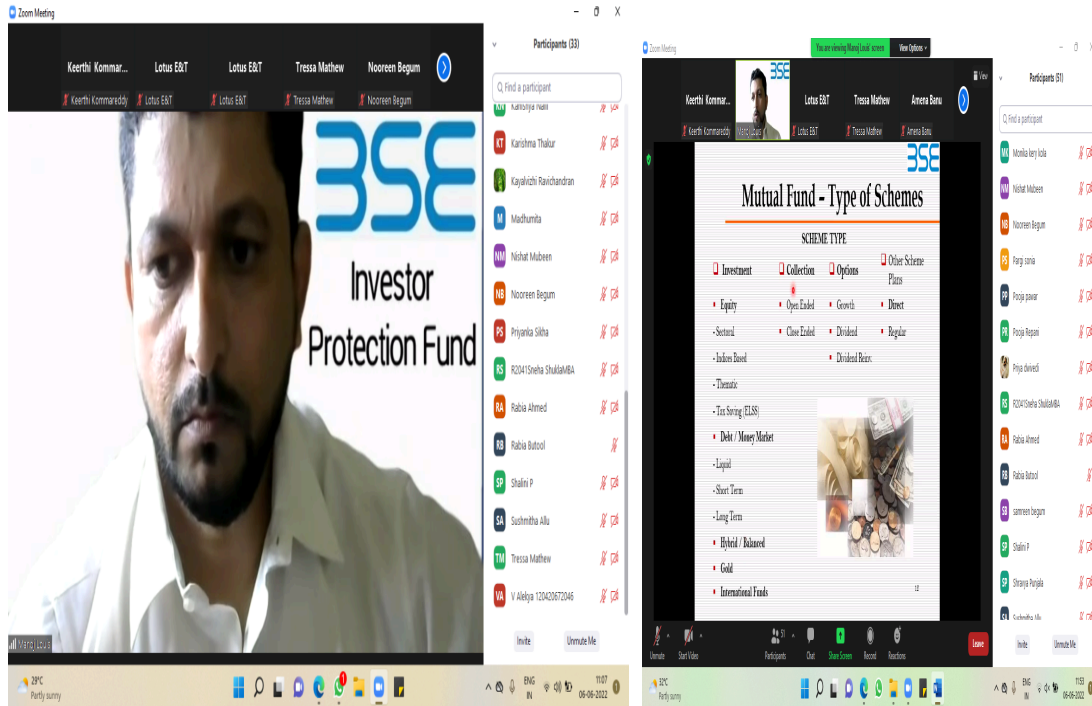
Zoom Meeting

Keerthi Kommar... Lotus E&T Lotus E&T Tressa Mathew Nooreen Begum

Keerthi Kommareddy Lotus E&T Lotus E&T Tressa Mathew Nooreen Begum

BSE
Investor
Protection Fund

Manoj Louis

Participants (33)

Find a participant

Karishma Thakur
Kayalvizhi Ravichandran
Madhumita
Nishat Mubeen
Nooreen Begum
Priyanka Sikha
R2041Sneha ShuklaMBA
Rabia Ahmed
Rabia Butool
Shalini P
Sushmitha Allu
Tressa Mathew
V Alekya 120420672046

Invite Unmute Me

29°C Partly sunny
ENG IN 11:07 06-06-2022

Zoom Meeting
You are viewing Manoj Louis' screen View Options

Keerthi Kommar... Lotus E&T Tressa Mathew Amena Banu
Keerthi Kommareddy Manoj Louis Lotus E&T Tressa Mathew Amena Banu

BSE
Mutual Fund - Type of Schemes

SCHEME TYPE

Investment
Collection
Options
Other Scheme Plans

Equity
Open Ended
Growth
Direct
-Sectoral
Close Ended
Dividend
Regular
- Indices Based
Dividend Reinv.
- Thematic
- Tax Saving (ELSS)
Debt / Money Market
- Liquid
- Short Term
- Long Term
Hybrid / Balanced
Gold
International Funds
12

Participants (51)
Find a participant
Monika lery lola
Nishat Mubeen
Nooreen Begum
Pargi sonia
Pooja pawar
Pooja Repani
Priya dwivedi
R2041Sneha ShuklaMBA
Rabia Ahmed
Rabia Butool
samreen begum
Shalini P
Shravya Punjala
Sushmitha Allu

Unmute Start Video Participants 51 Chat Share Screen Record Reactions Leave
Invite Unmute Me

32°C Partly sunny
ENG IN 11:53 06-06-2022